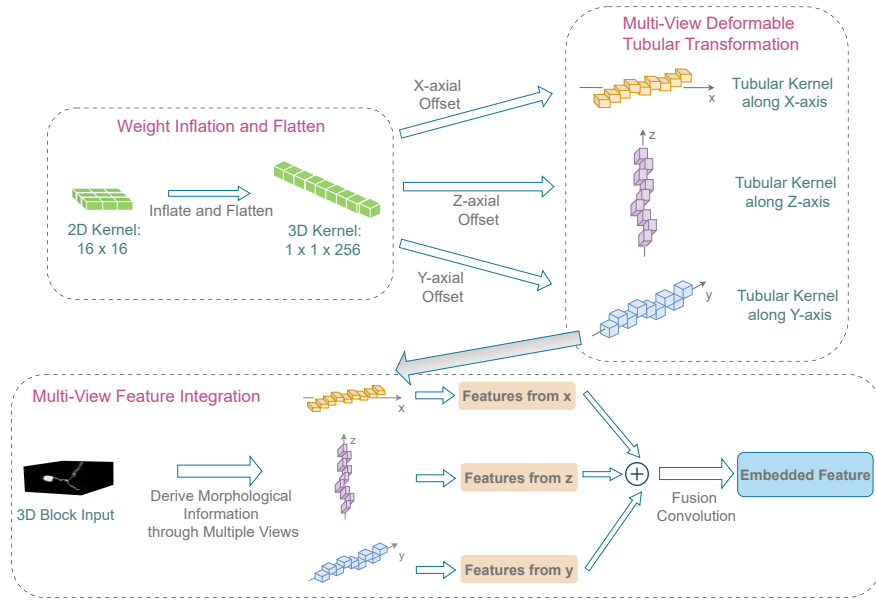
Multi-View Deformable Tubular Transformation

Weight Inflation and Flatten

2D Kernel: 16 x 16

Inflate and Flatten

3D Kernel: 1 x 1 x 256

X-axial Offset

Z-axial Offset

Y-axial Offset

x

Tubular Kernel along X-axis

z

Tubular Kernel along Z-axis

y

Tubular Kernel along Y-axis

Multi-View Feature Integration

x

Features from x

z

Features from z

y

Features from y

3D Block Input

Derive Morphological Information through Multiple Views

$\oplus$

Fusion Convolution

Embedded Feature